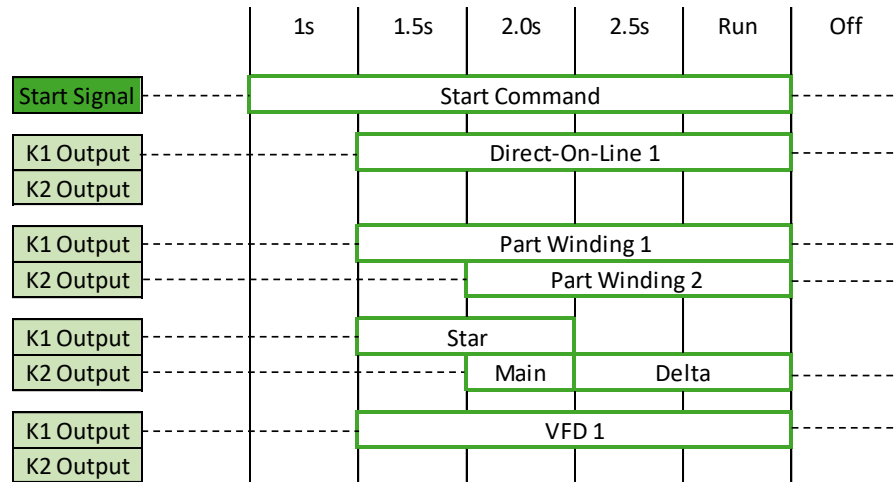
| | 1s | 1.5s | 2.0s | 2.5s | Run | Off |
|---|---|---|---|---|---|---|

Start Signal — Start Command

K1 Output — Direct-On-Line 1
K2 Output

K1 Output — Part Winding 1
K2 Output — Part Winding 2

K1 Output — Star
K2 Output — Main — Delta

K1 Output — VFD 1
K2 Output